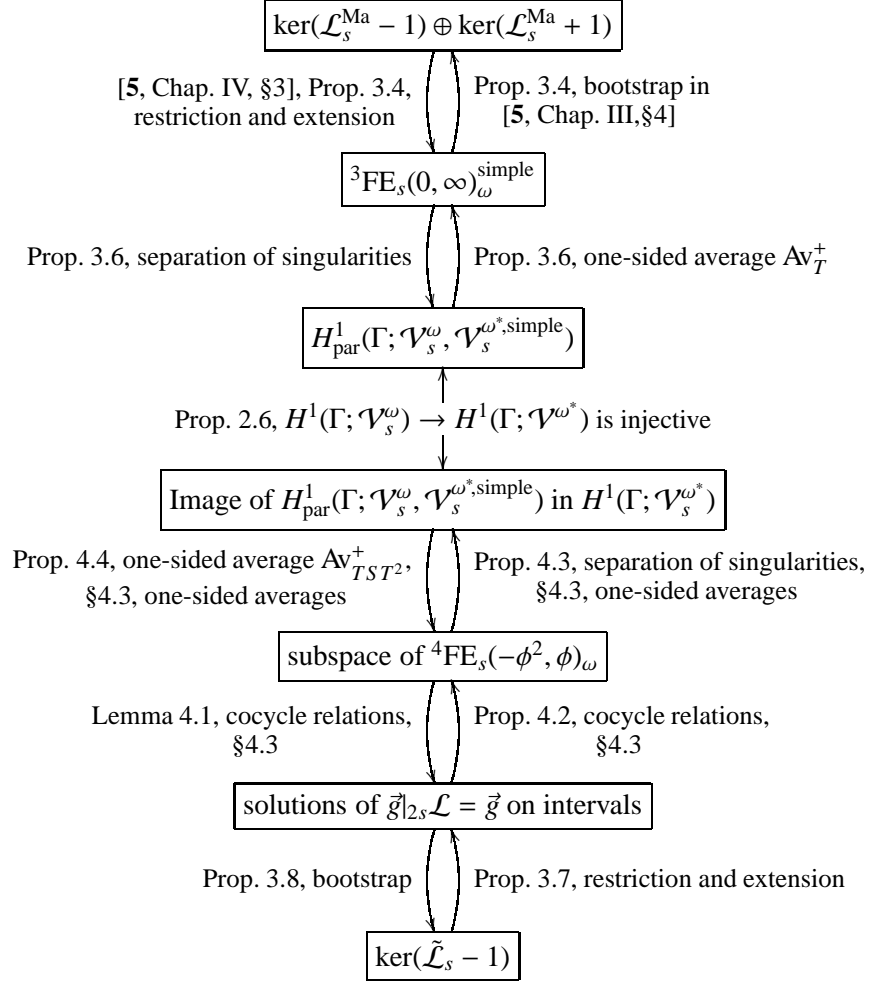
$\ker(\mathcal{L}_s^{\mathrm{Ma}} - 1) \oplus \ker(\mathcal{L}_s^{\mathrm{Ma}} + 1)$

[**5**, Chap. IV, §3], Prop. 3.4, restriction and extension

Prop. 3.4, bootstrap in [**5**, Chap. III,§4]

${}^3\mathrm{FE}_s(0,\infty)_\omega^{\mathrm{simple}}$

Prop. 3.6, separation of singularities

Prop. 3.6, one-sided average $\mathrm{Av}_T^+$

$H^1_{\mathrm{par}}(\Gamma; \mathcal{V}_s^\omega, \mathcal{V}_s^{\omega^*,\mathrm{simple}})$

Prop. 2.6, $H^1(\Gamma; \mathcal{V}_s^\omega) \to H^1(\Gamma; \mathcal{V}^{\omega^*})$ is injective

Image of $H^1_{\mathrm{par}}(\Gamma; \mathcal{V}_s^\omega, \mathcal{V}_s^{\omega^*,\mathrm{simple}})$ in $H^1(\Gamma; \mathcal{V}_s^{\omega^*})$

Prop. 4.4, one-sided average $\mathrm{Av}_{TST^2}^+$, §4.3, one-sided averages

Prop. 4.3, separation of singularities, §4.3, one-sided averages

subspace of ${}^4\mathrm{FE}_s(-\phi^2, \phi)_\omega$

Lemma 4.1, cocycle relations, §4.3

Prop. 4.2, cocycle relations, §4.3

solutions of $\vec{g}|_{2s}\mathcal{L} = \vec{g}$ on intervals

Prop. 3.8, bootstrap

Prop. 3.7, restriction and extension

$\ker(\tilde{\mathcal{L}}_s - 1)$